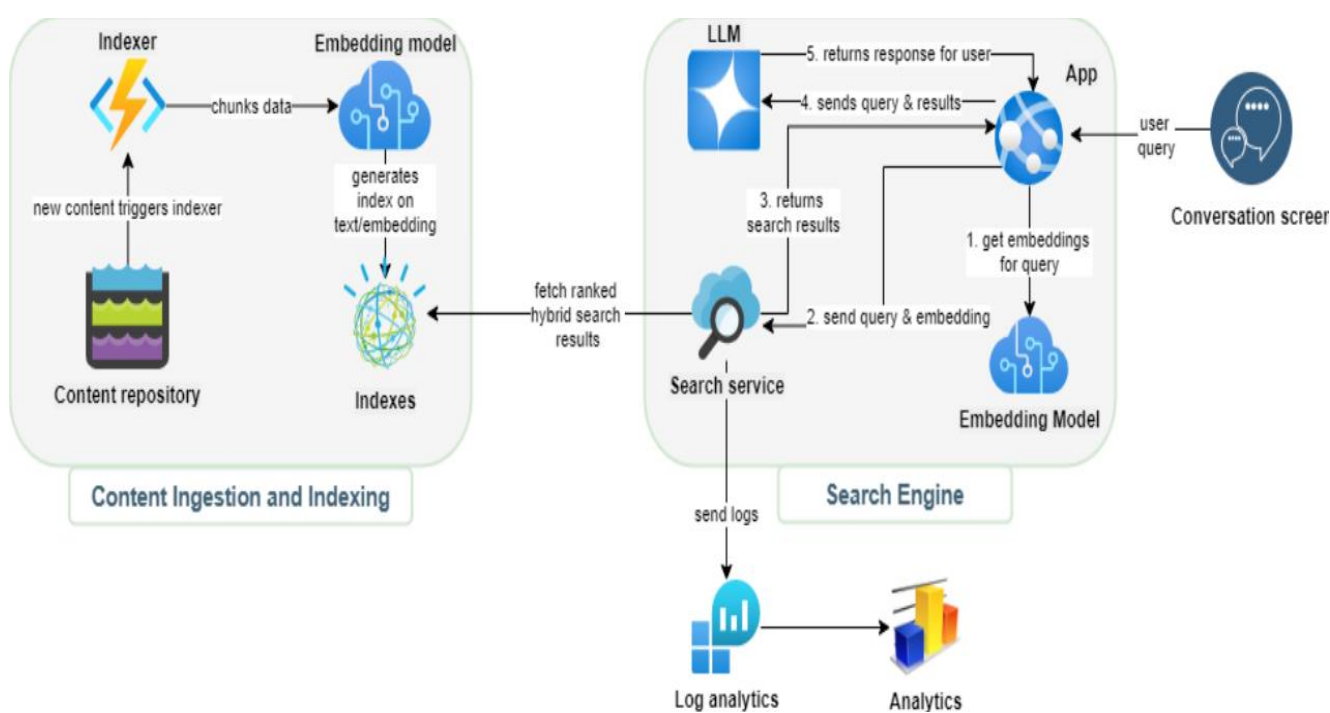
Indexer

chunks data

Embedding model

new content triggers indexer

generates index on text/embedding

Content repository

Indexes

Content Ingestion and Indexing

LLM

5. returns response for user

App

4. sends query & results

user query

Conversation screen

3. returns search results

1. get embeddings for query

fetch ranked hybrid search results

2. send query & embedding

Search service

Embedding Model

Search Engine

send logs

Log analytics

Analytics